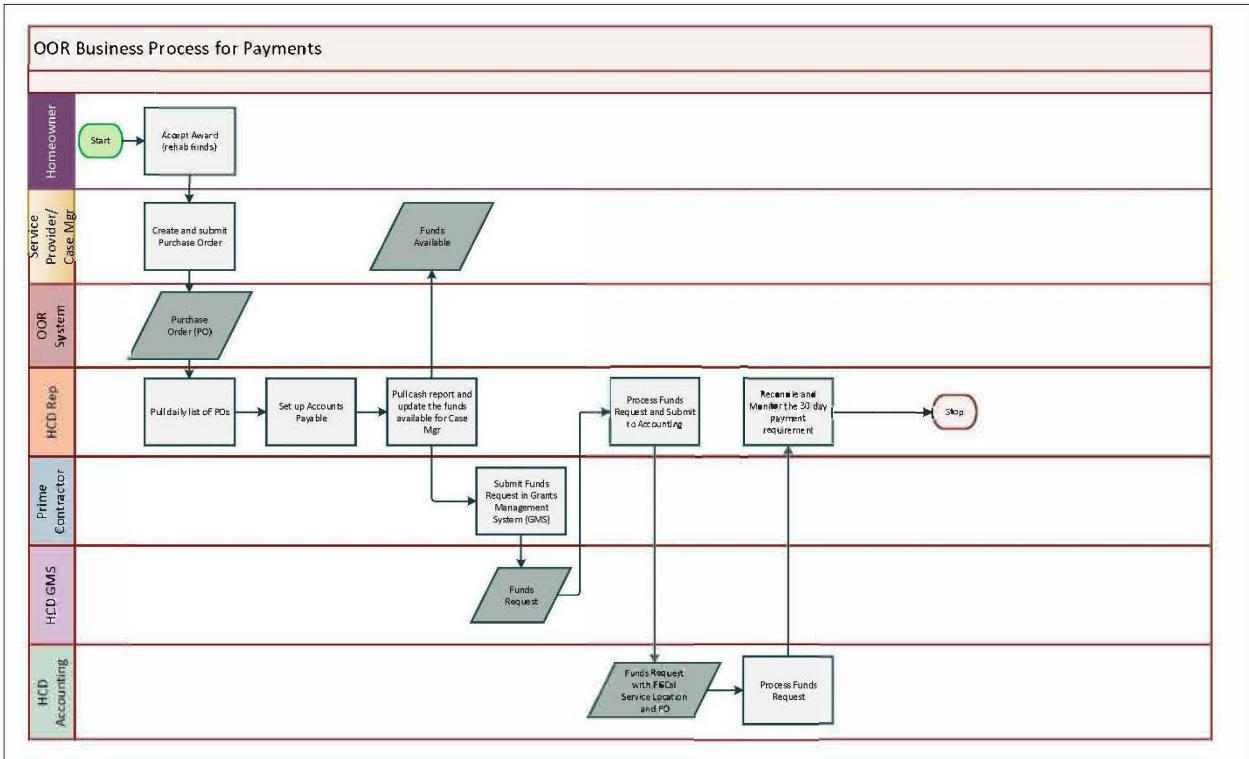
OOR Business Process for Payments

Homeowner

Start

Accept Award (rehab funds)

Service Provider/ Case Mgr

Create and submit Purchase Order

Funds Available

OOR System

Purchase Order (PO)

HCD Rep

Pull daily list of POs

Set up Accounts Payable

Pull cash report and update the funds available for Case Mgr

Process Funds Request and Submit to Accounting

Reconcile and Monitor the 30 day payment requirement

Stop

Prime Contractor

Submit Funds Request in Grants Management System (GMS)

HCD GMS

Funds Request

HCD Accounting

Funds Request with FiSCal Service Location and PO

Process Funds Request